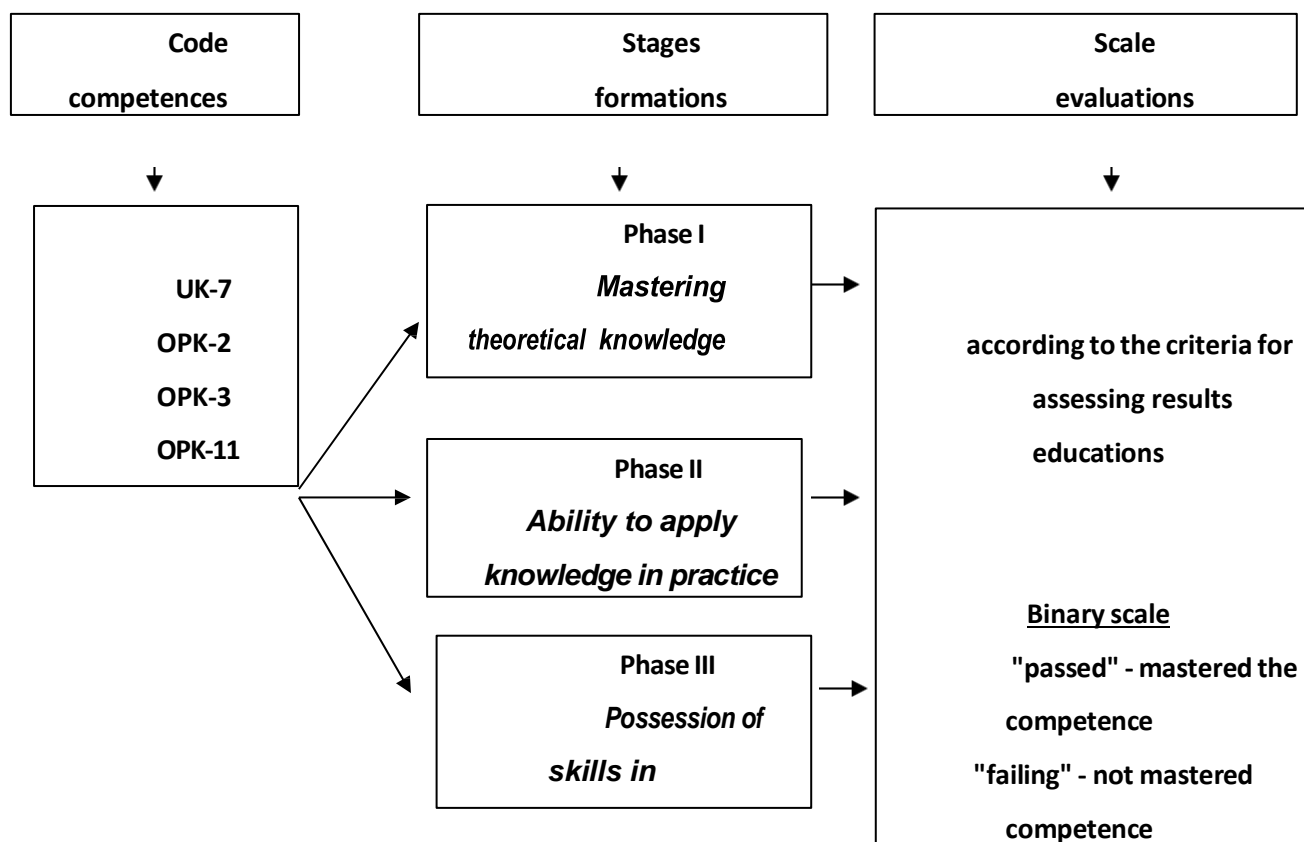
Code competences

Stages formations

Scale evaluations

UK-7
OPK-2
OPK-3
OPK-11

Phase I
*Mastering theoretical knowledge*

Phase II
*Ability to apply knowledge in practice*

Phase III
*Possession of skills in*

according to the criteria for assessing results educations

Binary scale
"passed" - mastered the competence
"failing" - not mastered competence